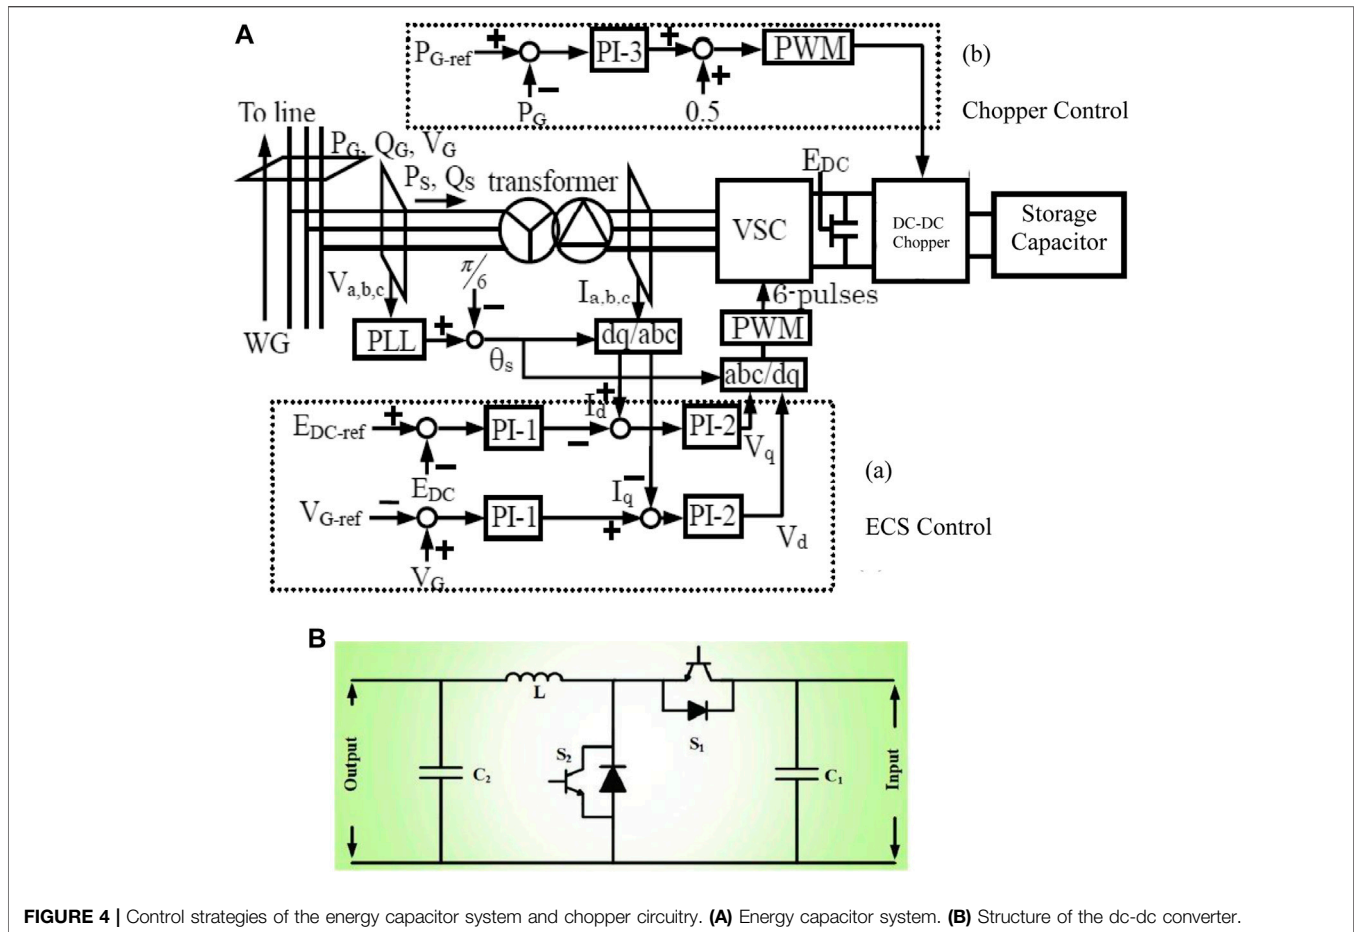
A

$P_{G\text{-ref}}$ + − $P_G$ PI-3 + + 0.5 PWM

(b)

Chopper Control

To line

$P_G$, $Q_G$, $V_G$

$P_s$, $Q_s$ transformer

$E_{DC}$

VSC

DC-DC Chopper

Storage Capacitor

$V_{a,b,c}$

$\pi/6$

$I_{a,b,c}$

6-pulses

WG

PLL + −

$\theta_s$

dq/abc

PWM

abc/dq

$E_{DC\text{-ref}}$ + − PI-1 $I_d$ + − PI-2 $V_q$

(a)

$E_{DC}$

$V_{G\text{-ref}}$ − + PI-1 $I_q$ − + PI-2 $V_d$

$V_G$

ECS Control

B

L

Output

$C_2$

$S_2$

$S_1$

$C_1$

Input

FIGURE 4 | Control strategies of the energy capacitor system and chopper circuitry. (A) Energy capacitor system. (B) Structure of the dc-dc converter.